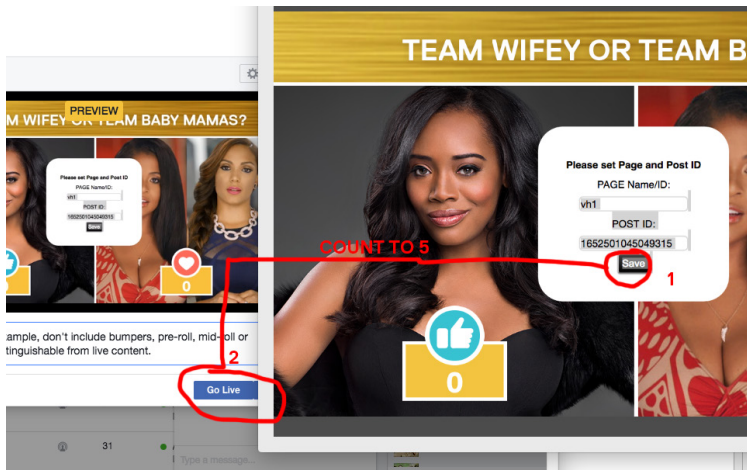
PREVIEW

M WIFEY OR TEAM BABY MAMAS?

Please set Page and Post ID

PAGE Name/ID:

vh1

POST ID:

1652501045049315

Save

0

ample, don't include bumpers, pre-roll, mid-roll or tinguishable from live content.

2

Go Live

31

Type a message...

TEAM WIFEY OR TEAM B

Please set Page and Post ID

PAGE Name/ID:

vh1

POST ID:

1652501045049315

Save

1

COUNT TO 5

0